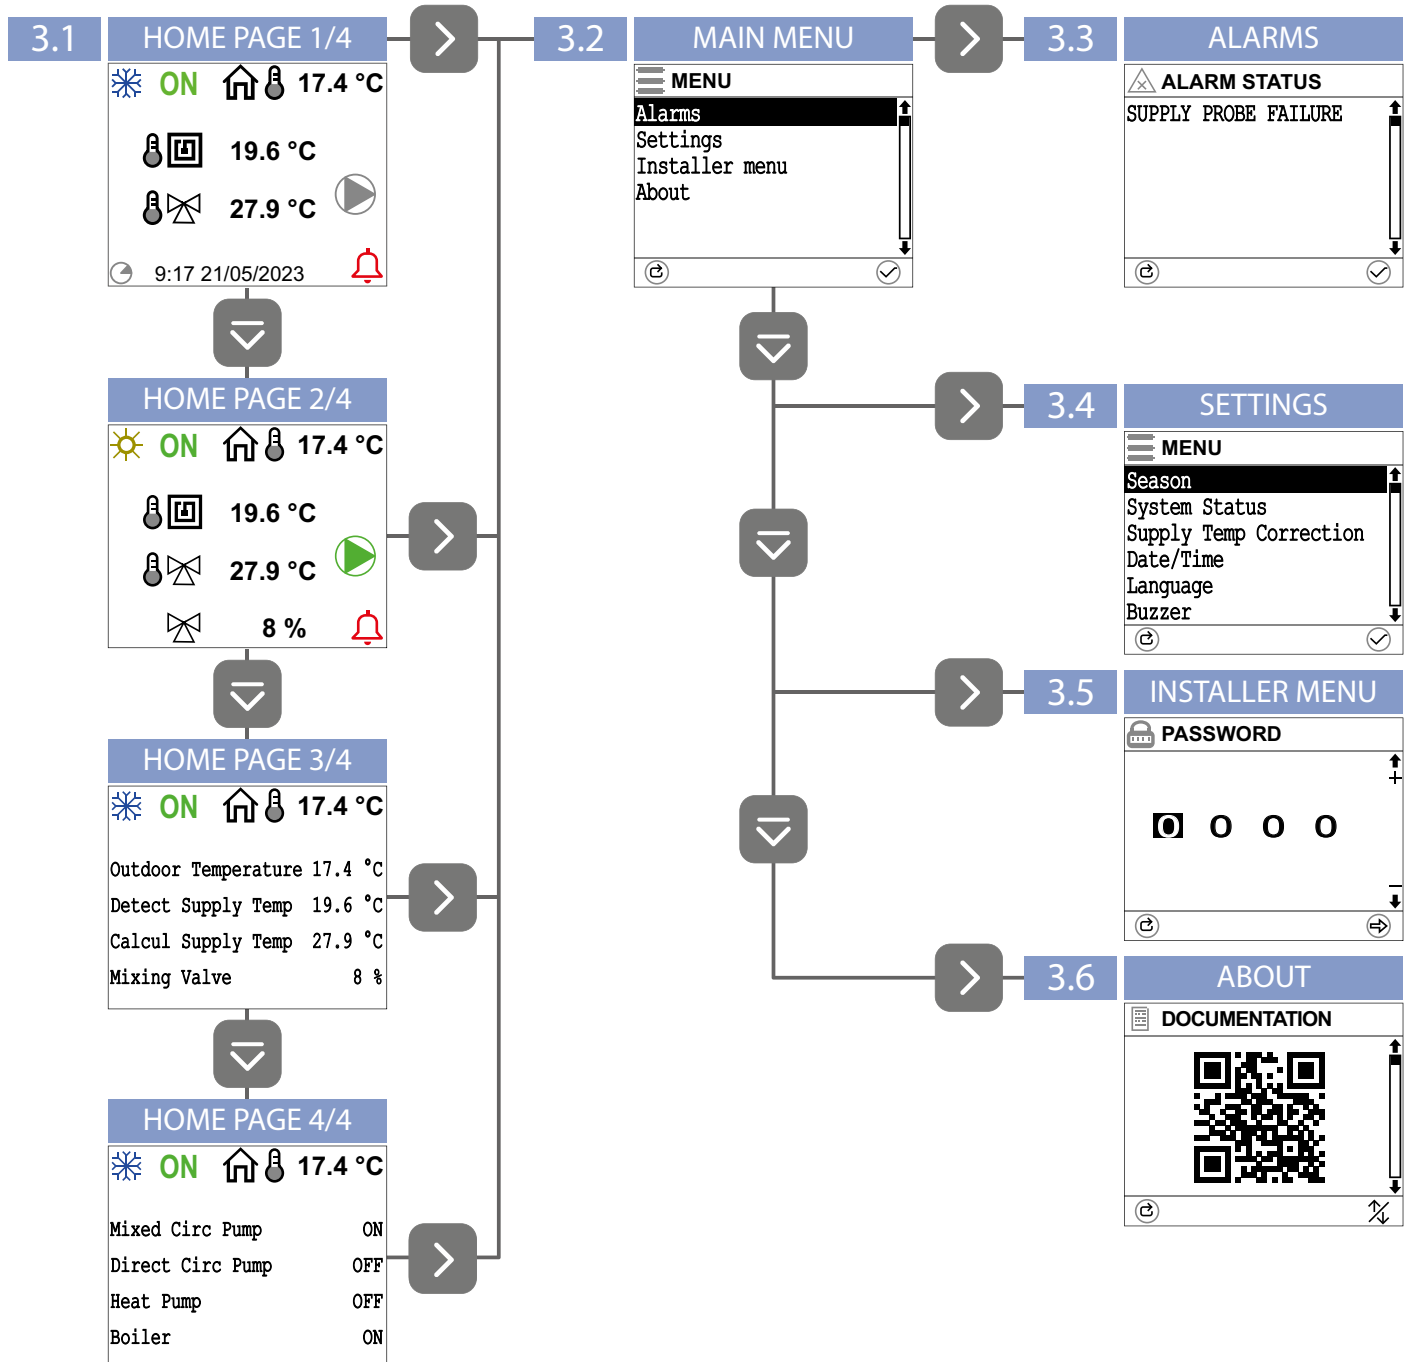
3.1 HOME PAGE 1/4

ON 17.4 °C

19.6 °C

27.9 °C

9:17 21/05/2023

HOME PAGE 2/4

ON 17.4 °C

19.6 °C

27.9 °C

8 %

HOME PAGE 3/4

ON 17.4 °C

Outdoor Temperature 17.4 °C
Detect Supply Temp 19.6 °C
Calcul Supply Temp 27.9 °C
Mixing Valve 8 %

HOME PAGE 4/4

ON 17.4 °C

Mixed Circ Pump ON
Direct Circ Pump OFF
Heat Pump OFF
Boiler ON

3.2 MAIN MENU

MENU
Alarms
Settings
Installer menu
About

3.3 ALARMS

ALARM STATUS
SUPPLY PROBE FAILURE

3.4 SETTINGS

MENU
Season
System Status
Supply Temp Correction
Date/Time
Language
Buzzer

3.5 INSTALLER MENU

PASSWORD

0 0 0 0

3.6 ABOUT

DOCUMENTATION